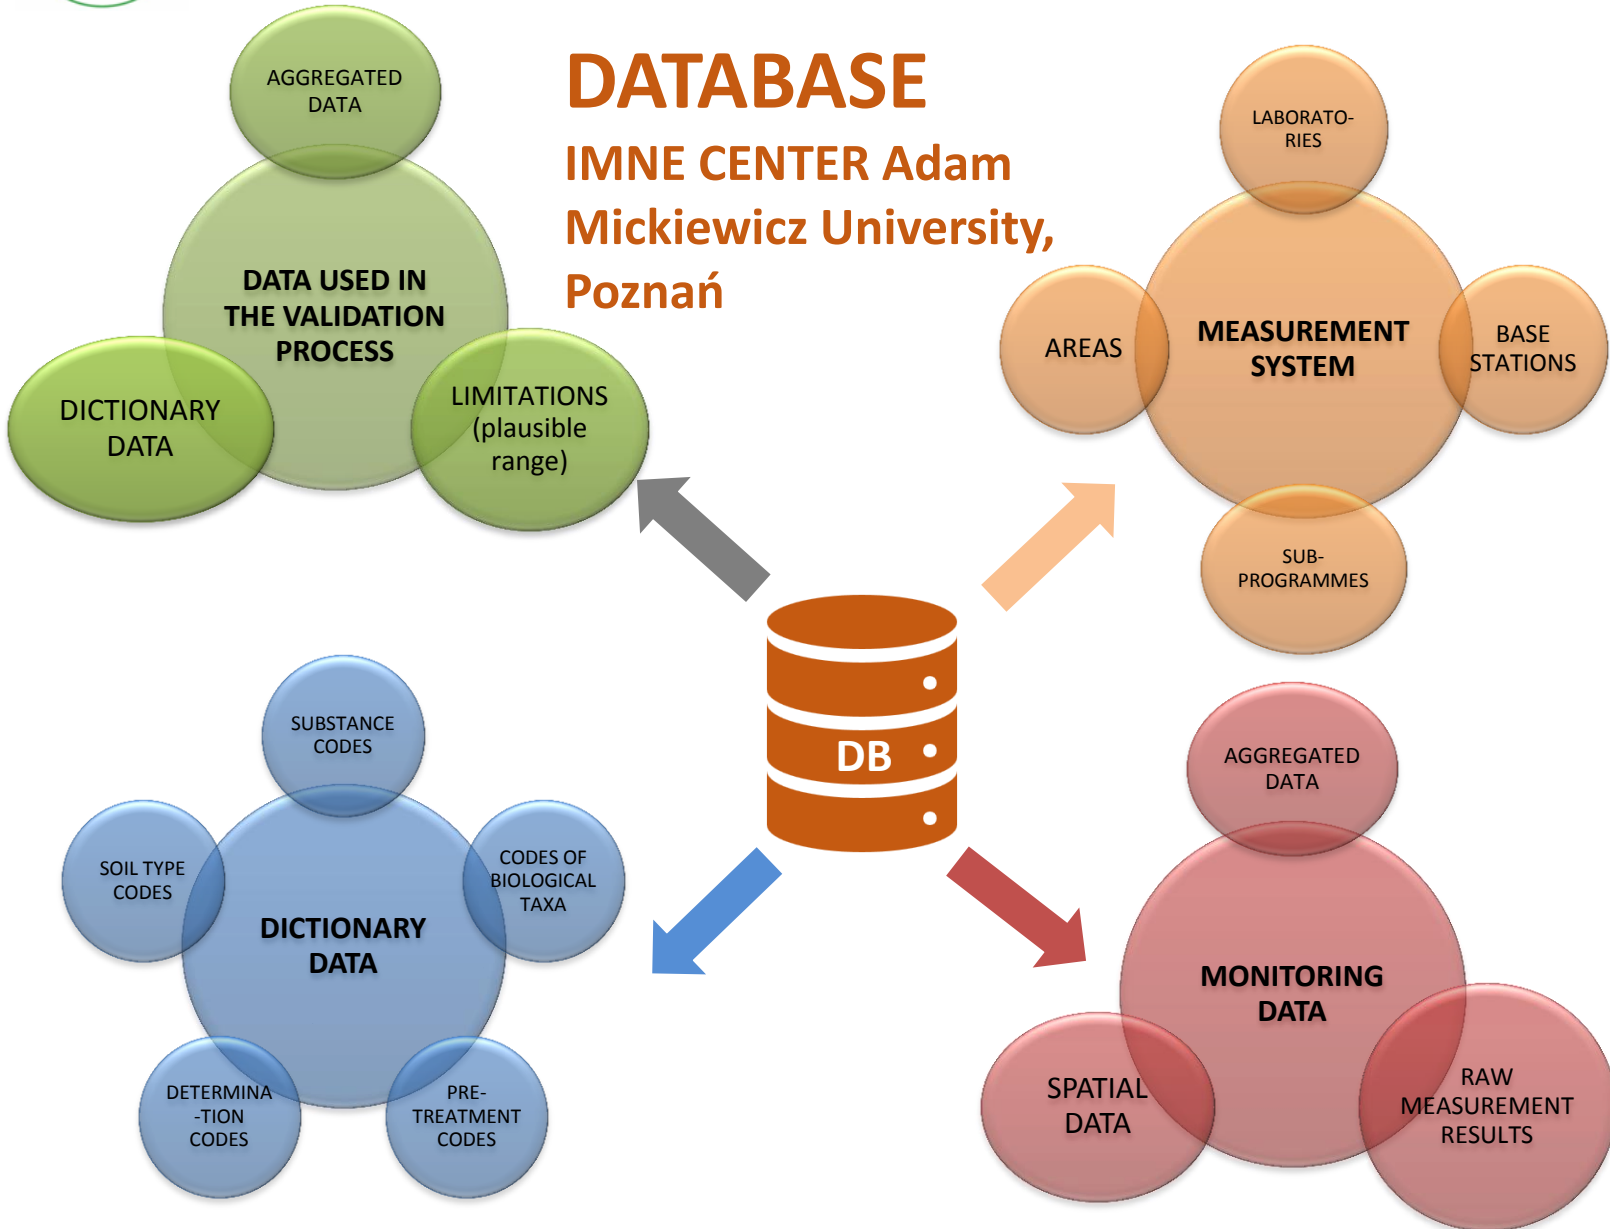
DATABASE
IMNE CENTER Adam Mickiewicz University, Poznań

AGGREGATED DATA
DATA USED IN THE VALIDATION PROCESS
DICTIONARY DATA
LIMITATIONS (plausible range)

LABORATO-RIES
AREAS
MEASUREMENT SYSTEM
BASE STATIONS
SUB-PROGRAMMES

DB

SUBSTANCE CODES
SOIL TYPE CODES
DICTIONARY DATA
CODES OF BIOLOGICAL TAXA
DETERMINA-TION CODES
PRE-TREATMENT CODES

AGGREGATED DATA
MONITORING DATA
SPATIAL DATA
RAW MEASUREMENT RESULTS